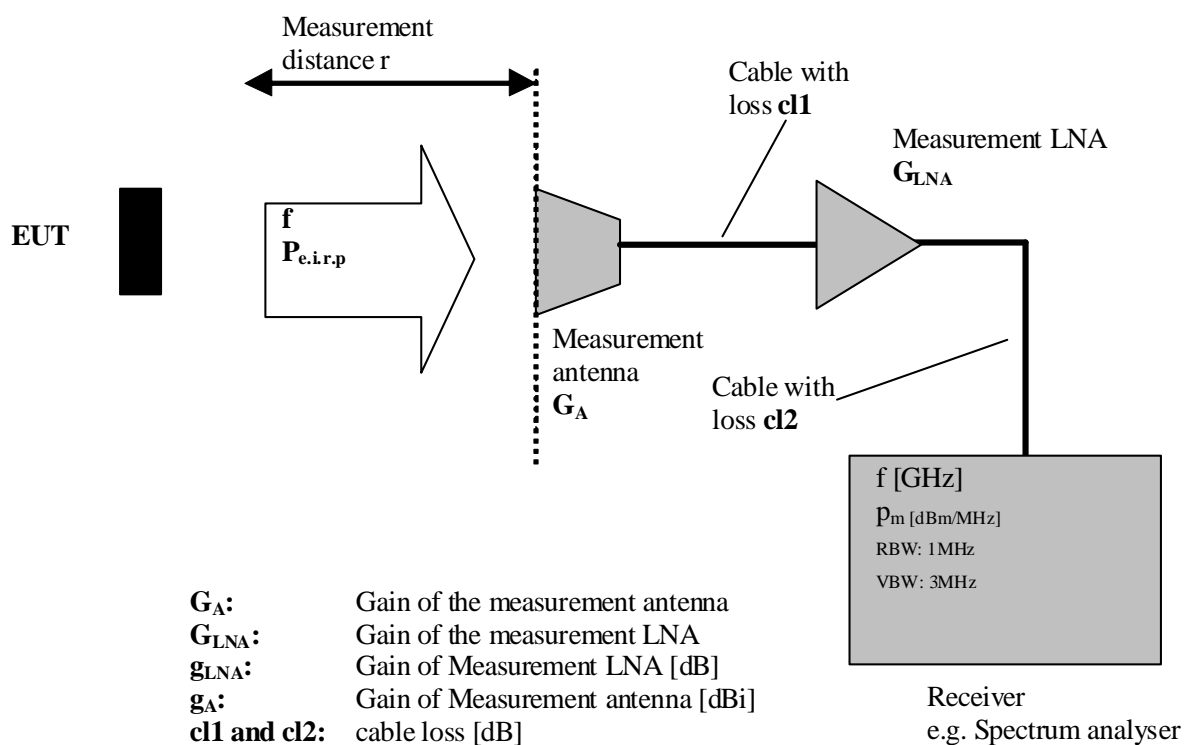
Measurement distance r

Cable with loss **cl1**

Measurement LNA
$G_{LNA}$

EUT

f
$P_{e.i.r.p}$

Measurement antenna
$G_A$

Cable with loss **cl2**

f [GHz]
$p_m$ [dBm/MHz]
RBW: 1MHz
VBW: 3MHz

Receiver
e.g. Spectrum analyser

| | |
|---|---|
| $G_A$: | Gain of the measurement antenna |
| $G_{LNA}$: | Gain of the measurement LNA |
| $g_{LNA}$: | Gain of Measurement LNA [dB] |
| $g_A$: | Gain of Measurement antenna [dBi] |
| **cl1 and cl2:** | cable loss [dB] |